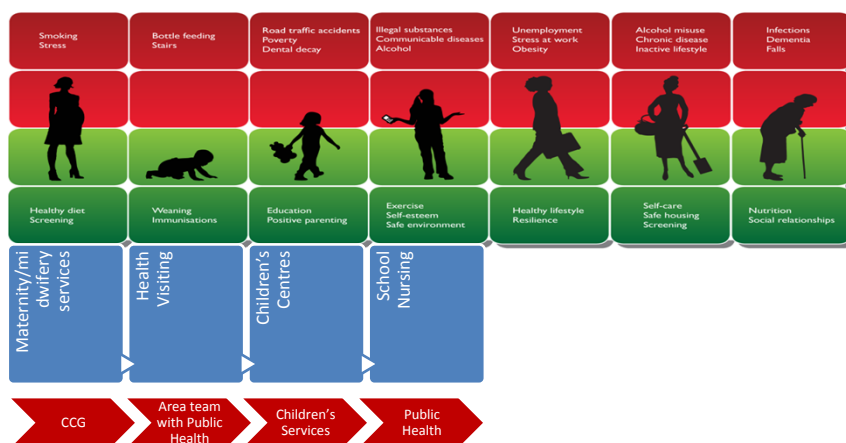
Smoking
Stress

Bottle feeding
Stairs

Road traffic accidents
Poverty
Dental decay

Illegal substances
Communicable diseases
Alcohol

Unemployment
Stress at work
Obesity

Alcohol misuse
Chronic disease
Inactive lifestyle

Infections
Dementia
Falls

Healthy diet
Screening

Weaning
Immunisations

Education
Positive parenting

Exercise
Self-esteem
Safe environment

Healthy lifestyle
Resilience

Self-care
Safe housing
Screening

Nutrition
Social relationships

Maternity/midwifery services

Health Visiting

Children's Centres

School Nursing

CCG

Area team with Public Health

Children's Services

Public Health